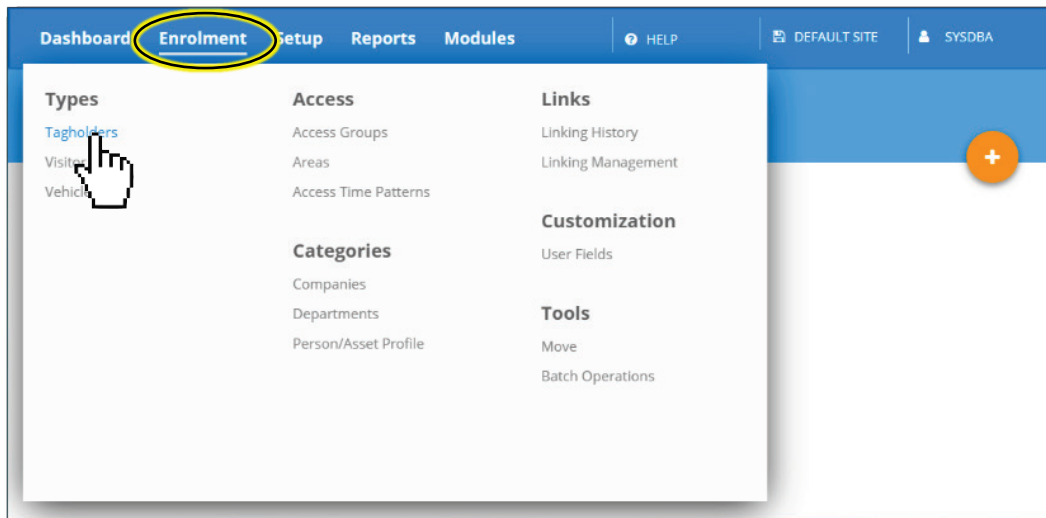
Dashboard Enrolment Setup Reports Modules HELP DEFAULT SITE SYSDBA

Types
Tagholders
Visit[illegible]
Vehic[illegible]

Access
Access Groups
Areas
Access Time Patterns

Categories
Companies
Departments
Person/Asset Profile

Links
Linking History
Linking Management

Customization
User Fields

Tools
Move
Batch Operations

+